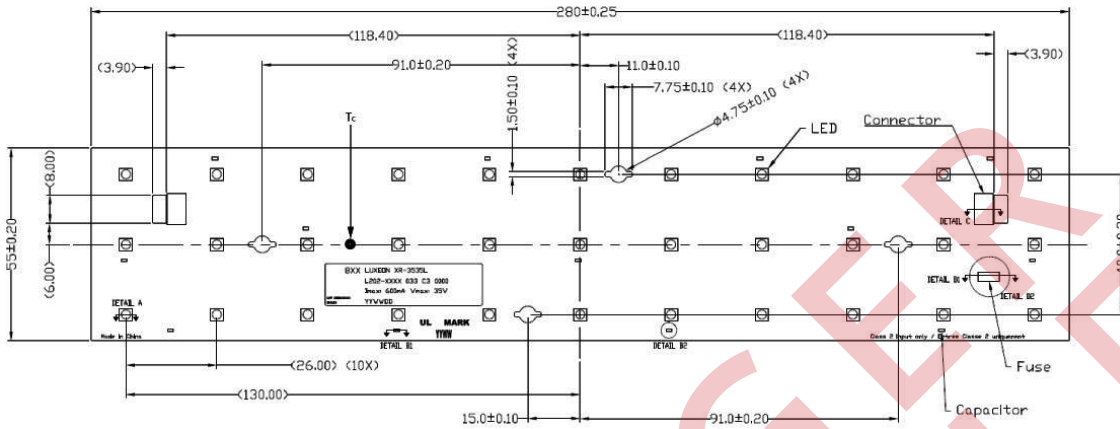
280±0.25
(118.40)
(118.40)
(3.90)
91.0±0.20
(4X)
1.50±0.10
11.0±0.10
7.75±0.10 (4X)
ϕ4.75±0.10 (4X)
(3.90)
Tc
LED
Connector
55±0.20
(8.00)
(6.00)
DETAIL C
DETAIL B1
DETAIL B2
BXX LUXEON XR-3535L
L2G2-XXXX 633 C3 0000
Imax 600mA Vmax 35V
YYWWDD
DETAIL A
Made in China
UL MARK
YYWW
DETAIL B1
DETAIL B2
Class 2 Input only / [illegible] Class 2 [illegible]
Fuse
(26.00) (10X)
(130.00)
15.0±0.10
91.0±0.20
Capacitor